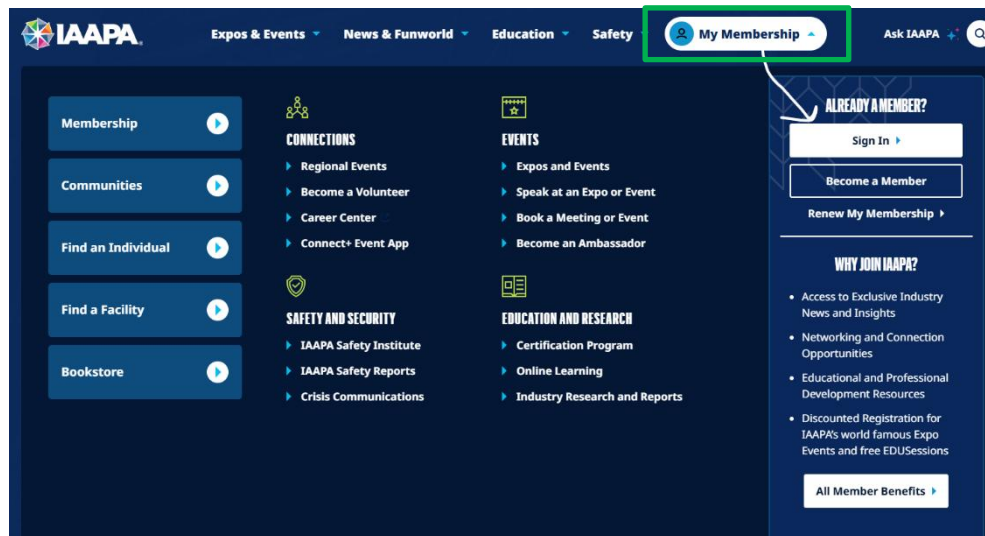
IAAPA

Expos & Events

News & Funworld

Education

Safety

My Membership

Ask IAAPA

Membership

Communities

Find an Individual

Find a Facility

Bookstore

CONNECTIONS

Regional Events

Become a Volunteer

Career Center

Connect+ Event App

EVENTS

Expos and Events

Speak at an Expo or Event

Book a Meeting or Event

Become an Ambassador

SAFETY AND SECURITY

IAAPA Safety Institute

IAAPA Safety Reports

Crisis Communications

EDUCATION AND RESEARCH

Certification Program

Online Learning

Industry Research and Reports

ALREADY A MEMBER?

Sign In

Become a Member

Renew My Membership

WHY JOIN IAAPA?

Access to Exclusive Industry News and Insights

Networking and Connection Opportunities

Educational and Professional Development Resources

Discounted Registration for IAAPA's world famous Expo Events and free EDUSessions

All Member Benefits